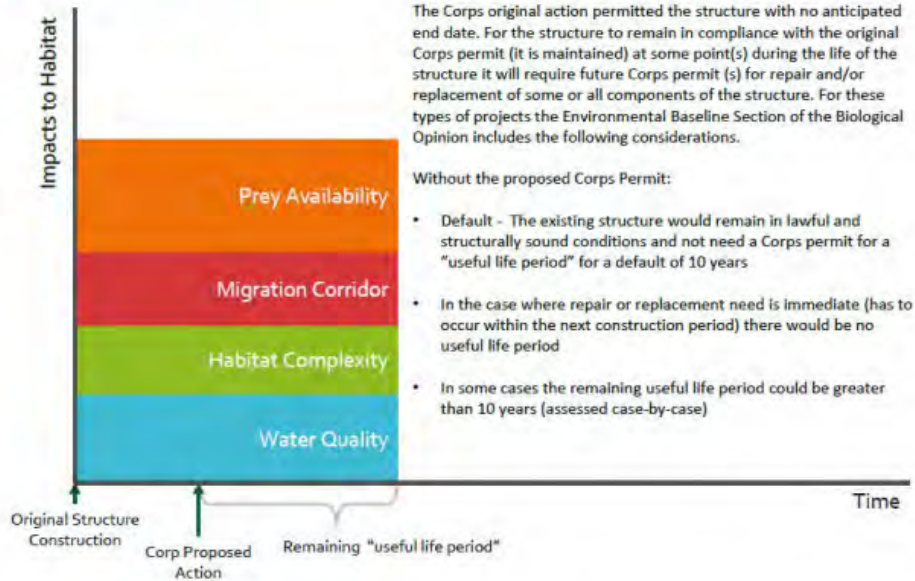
Impacts to Habitat

Prey Availability

Migration Corridor

Habitat Complexity

Water Quality

Time

Original Structure Construction

Corp Proposed Action

Remaining "useful life period"

The Corps original action permitted the structure with no anticipated end date. For the structure to remain in compliance with the original Corps permit (it is maintained) at some point(s) during the life of the structure it will require future Corps permit (s) for repair and/or replacement of some or all components of the structure. For these types of projects the Environmental Baseline Section of the Biological Opinion includes the following considerations.

Without the proposed Corps Permit:

• Default - The existing structure would remain in lawful and structurally sound conditions and not need a Corps permit for a "useful life period" for a default of 10 years

• In the case where repair or replacement need is immediate (has to occur within the next construction period) there would be no useful life period

• In some cases the remaining useful life period could be greater than 10 years (assessed case-by-case)